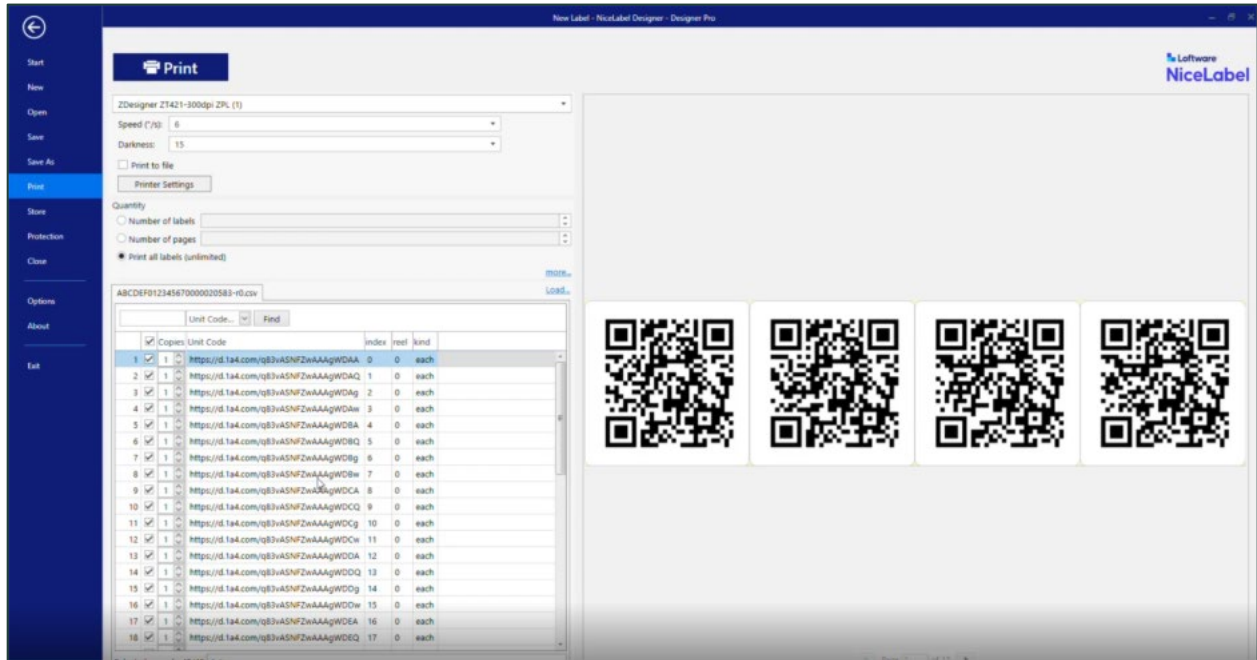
New Label - NiceLabel Designer - Designer Pro

Start
New
Open
Save
Save As
Print
Store
Protection
Close
Options
About
Exit

Print

Loftware
NiceLabel

ZDesigner ZT421-300dpi ZPL (1)
Speed ("/s): 6
Darkness: 15
Print to file
Printer Settings
Quantity
Number of labels
Number of pages
Print all labels (unlimited)
more...
Load...

ABCDEF012345670000020583-r0.csv

Unit Code... Find

| | | Copies | Unit Code | index | reel | kind |
|---|---|---|---|---|---|---|
| 1 | ☑ | 1 | https://d.1a4.com/q83vASNFZwAAAgWDAA | 0 | 0 | each |
| 2 | ☑ | 1 | https://d.1a4.com/q83vASNFZwAAAgWDAQ | 1 | 0 | each |
| 3 | ☑ | 1 | https://d.1a4.com/q83vASNFZwAAAgWDAg | 2 | 0 | each |
| 4 | ☑ | 1 | https://d.1a4.com/q83vASNFZwAAAgWDAw | 3 | 0 | each |
| 5 | ☑ | 1 | https://d.1a4.com/q83vASNFZwAAAgWDBA | 4 | 0 | each |
| 6 | ☑ | 1 | https://d.1a4.com/q83vASNFZwAAAgWDBQ | 5 | 0 | each |
| 7 | ☑ | 1 | https://d.1a4.com/q83vASNFZwAAAgWDBg | 6 | 0 | each |
| 8 | ☑ | 1 | https://d.1a4.com/q83vASNFZwAAAgWDBw | 7 | 0 | each |
| 9 | ☑ | 1 | https://d.1a4.com/q83vASNFZwAAAgWDCA | 8 | 0 | each |
| 10 | ☑ | 1 | https://d.1a4.com/q83vASNFZwAAAgWDCQ | 9 | 0 | each |
| 11 | ☑ | 1 | https://d.1a4.com/q83vASNFZwAAAgWDCg | 10 | 0 | each |
| 12 | ☑ | 1 | https://d.1a4.com/q83vASNFZwAAAgWDCw | 11 | 0 | each |
| 13 | ☑ | 1 | https://d.1a4.com/q83vASNFZwAAAgWDDA | 12 | 0 | each |
| 14 | ☑ | 1 | https://d.1a4.com/q83vASNFZwAAAgWDDQ | 13 | 0 | each |
| 15 | ☑ | 1 | https://d.1a4.com/q83vASNFZwAAAgWDDg | 14 | 0 | each |
| 16 | ☑ | 1 | https://d.1a4.com/q83vASNFZwAAAgWDDw | 15 | 0 | each |
| 17 | ☑ | 1 | https://d.1a4.com/q83vASNFZwAAAgWDEA | 16 | 0 | each |
| 18 | ☑ | 1 | https://d.1a4.com/q83vASNFZwAAAgWDEQ | 17 | 0 | each |